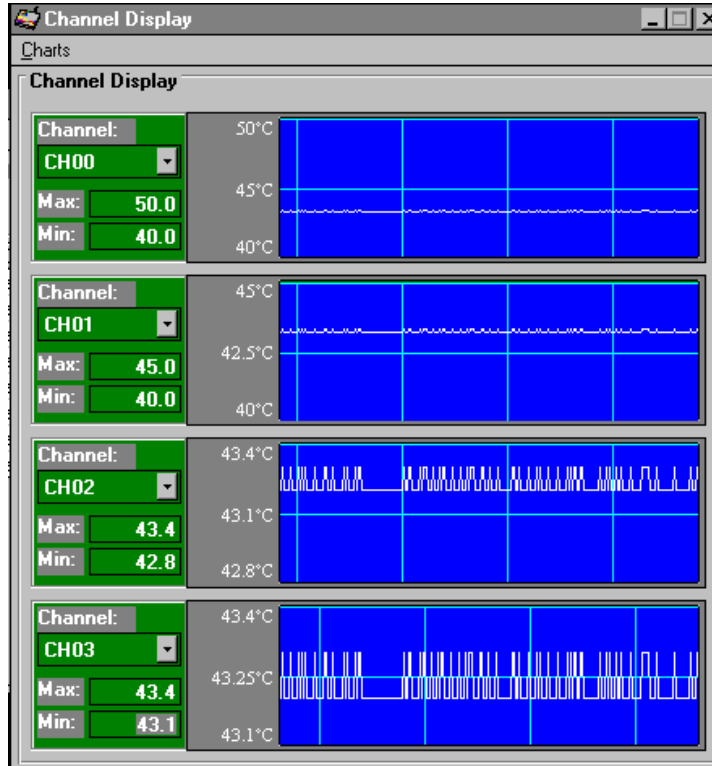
Channel Display

Charts

Channel Display

Channel:
CH00
Max: 50.0
Min: 40.0

50°C
45°C
40°C

Channel:
CH01
Max: 45.0
Min: 40.0

45°C
42.5°C
40°C

Channel:
CH02
Max: 43.4
Min: 42.8

43.4°C
43.1°C
42.8°C

Channel:
CH03
Max: 43.4
Min: 43.1

43.4°C
43.25°C
43.1°C